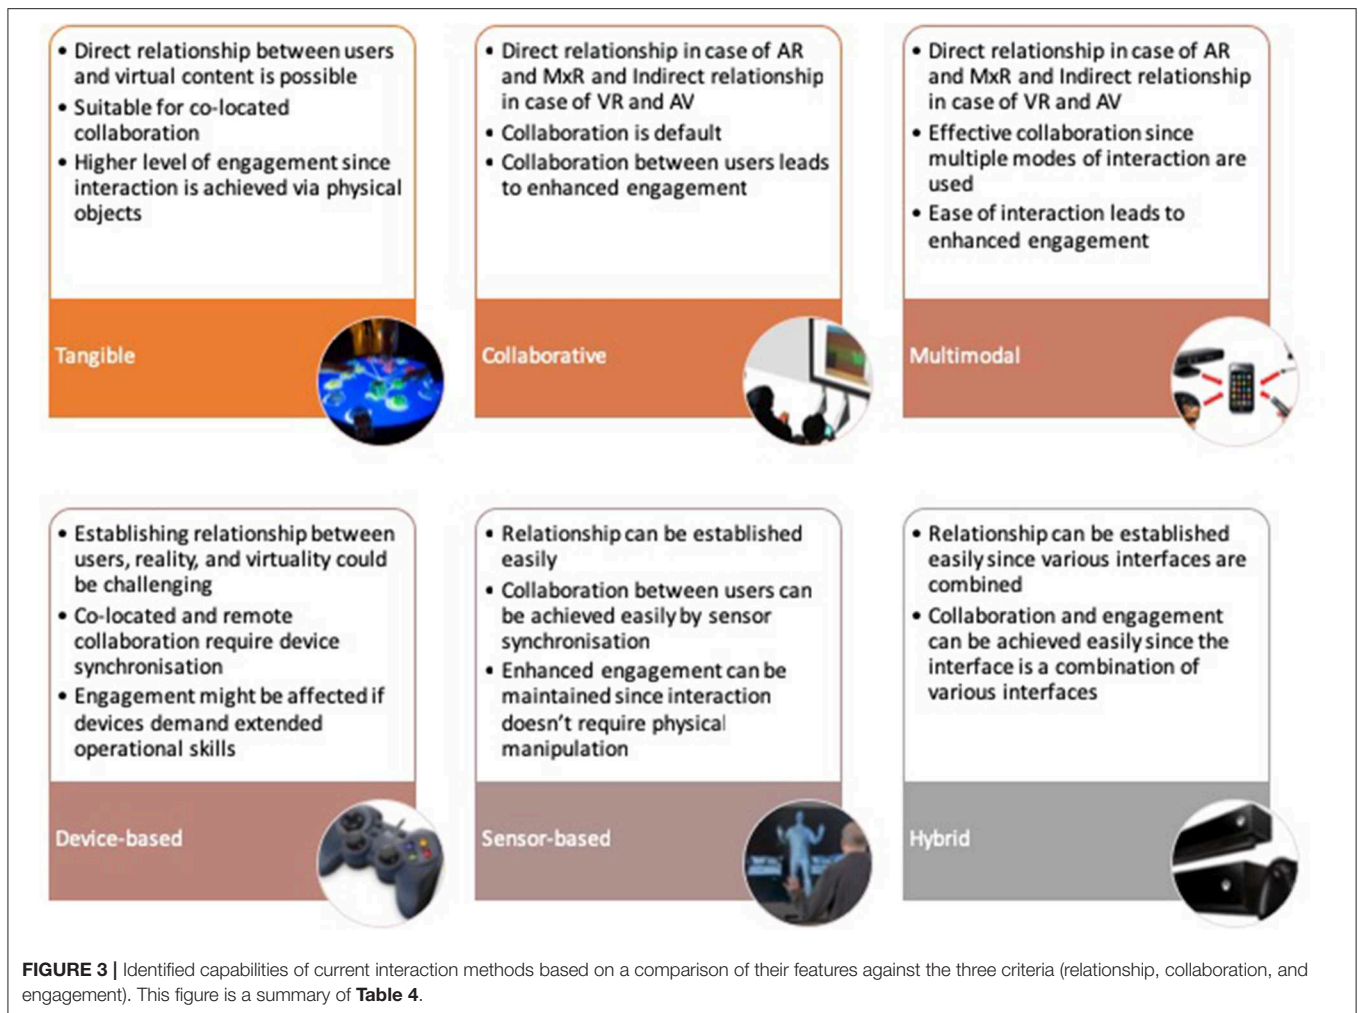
• Direct relationship between users and virtual content is possible
• Suitable for co-located collaboration
• Higher level of engagement since interaction is achieved via physical objects

Tangible

• Direct relationship in case of AR and MxR and Indirect relationship in case of VR and AV
• Collaboration is default
• Collaboration between users leads to enhanced engagement

Collaborative

• Direct relationship in case of AR and MxR and Indirect relationship in case of VR and AV
• Effective collaboration since multiple modes of interaction are used
• Ease of interaction leads to enhanced engagement

Multimodal

• Establishing relationship between users, reality, and virtuality could be challenging
• Co-located and remote collaboration require device synchronisation
• Engagement might be affected if devices demand extended operational skills

Device-based

• Relationship can be established easily
• Collaboration between users can be achieved easily by sensor synchronisation
• Enhanced engagement can be maintained since interaction doesn't require physical manipulation

Sensor-based

• Relationship can be established easily since various interfaces are combined
• Collaboration and engagement can be achieved easily since the interface is a combination of various interfaces

Hybrid

**FIGURE 3 |** Identified capabilities of current interaction methods based on a comparison of their features against the three criteria (relationship, collaboration, and engagement). This figure is a summary of **Table 4**.